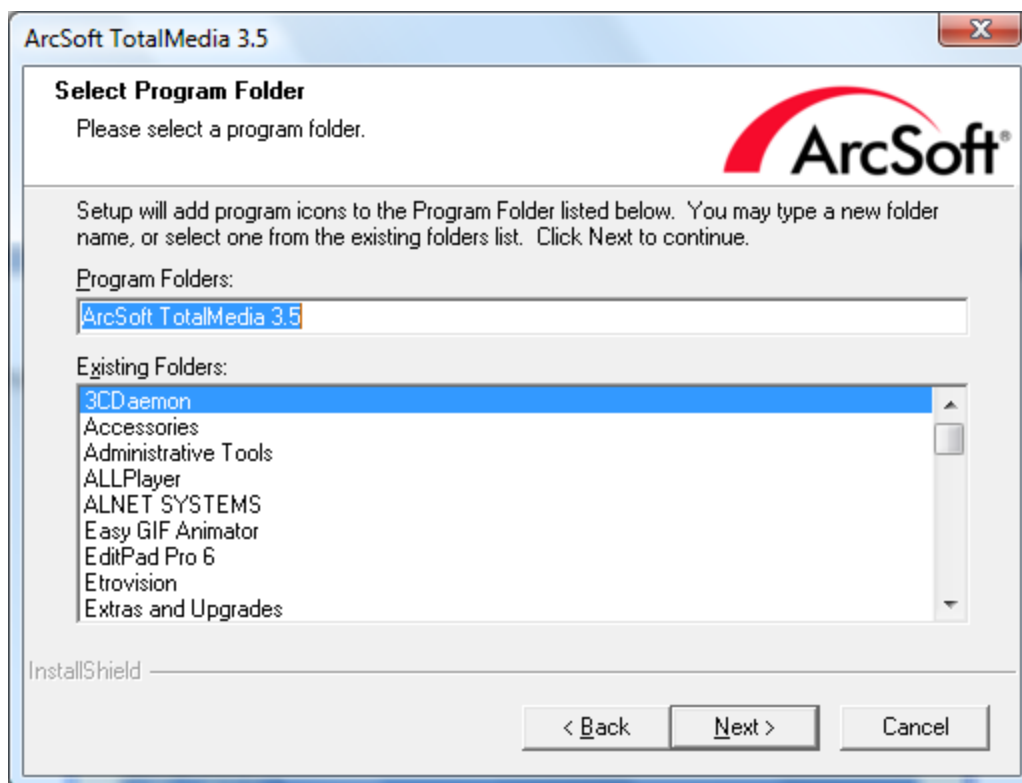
ArcSoft TotalMedia 3.5

Select Program Folder

Please select a program folder.

ArcSoft®

Setup will add program icons to the Program Folder listed below. You may type a new folder name, or select one from the existing folders list. Click Next to continue.

Program Folders:

ArcSoft TotalMedia 3.5

Existing Folders:

3CDaemon
Accessories
Administrative Tools
ALLPlayer
ALNET SYSTEMS
Easy GIF Animator
EditPad Pro 6
Etrovision
Extras and Upgrades

InstallShield

< Back

Next >

Cancel